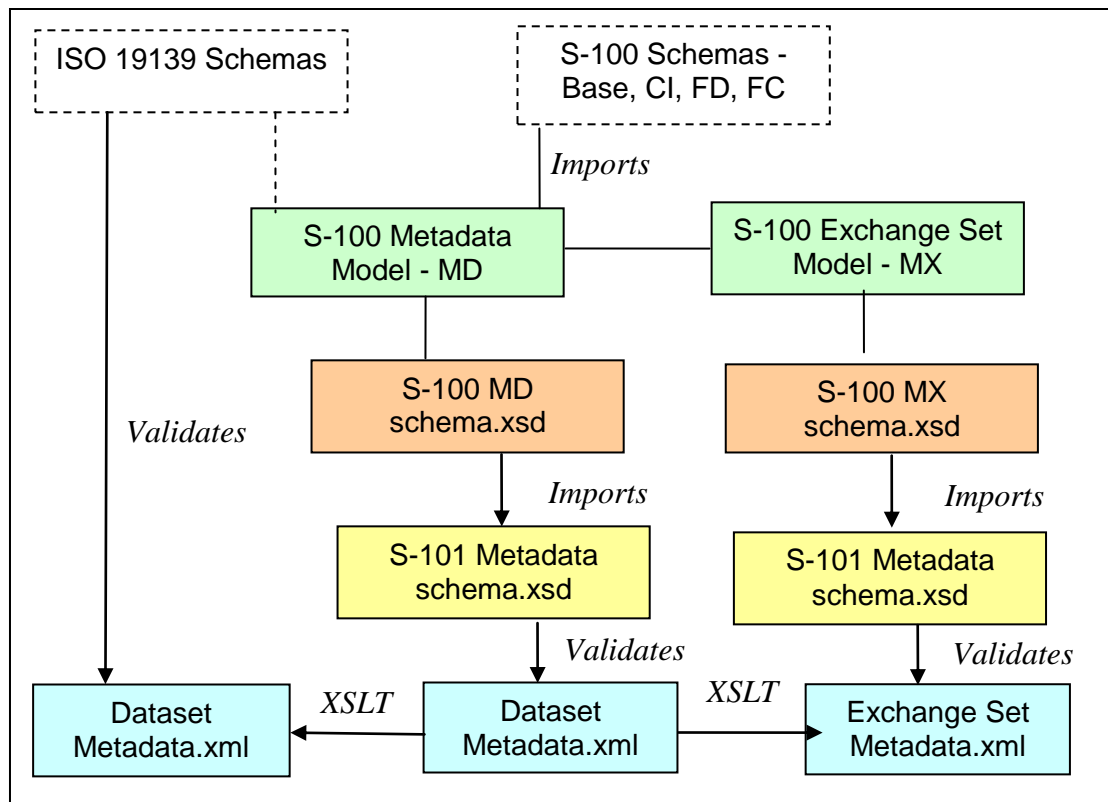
ISO 19139 Schemas

S-100 Schemas - Base, CI, FD, FC

Imports

S-100 Metadata Model - MD

S-100 Exchange Set Model - MX

S-100 MD schema.xsd

S-100 MX schema.xsd

Validates

Imports

Imports

S-101 Metadata schema.xsd

S-101 Metadata schema.xsd

Validates

Validates

XSLT

XSLT

Dataset Metadata.xml

Dataset Metadata.xml

Exchange Set Metadata.xml